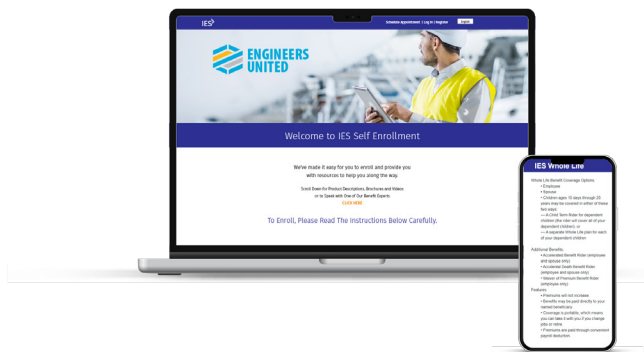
IES

Schedule Appointment | Log In | Register

Español

ENGINEERS UNITED

Welcome to IES Self Enrollment

We've made it easy for you to enroll and provide you with resources to help you along the way.

Scroll Down for Product Descriptions, Brochures and Videos or to Speak with One of Our Benefit Experts

CLICK HERE

To Enroll, Please Read The Instructions Below Carefully.

IES Whole Life

Whole Life Benefit Coverage Options
• Employee
• Spouse
• Children ages 15 days through 25 years may be covered in either of these two ways:
— A Child Term Rider for dependent children (the rider will cover all of your dependent children), or
— A separate Whole Life plan for each of your dependent children

Additional Benefits
• Accelerated Benefit Rider (employee and spouse only)
• Accidental Death Benefit Rider (employee only)
• Waiver of Premium Benefit Rider (employee only)

Features
• Premiums will not increase
• Benefits may be paid directly to your named beneficiary
• Coverage is portable, which means you can take it with you if you change jobs or retire
• Premiums are paid through convenient payroll deduction